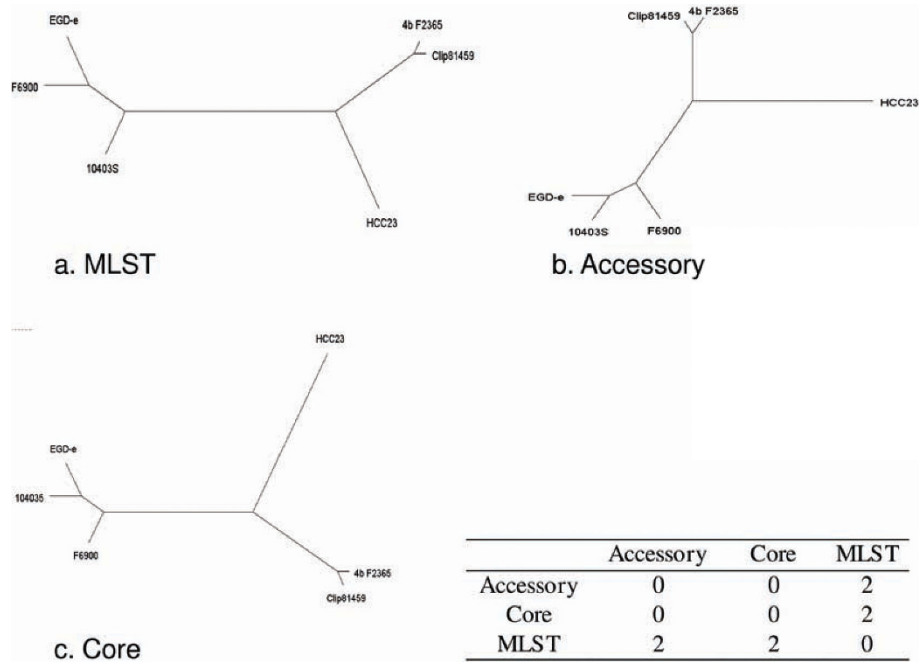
EGD-e

F6900

10403S

4b F2365

Clip81459

HCC23

a. MLST

Clip81459

4b F2365

HCC23

EGD-e

10403S

F6900

b. Accessory

HCC23

EGD-e

104035

F6900

4b F2365

Clip81459

c. Core

| | Accessory | Core | MLST |
|---|---|---|---|
| Accessory | 0 | 0 | 2 |
| Core | 0 | 0 | 2 |
| MLST | 2 | 2 | 0 |